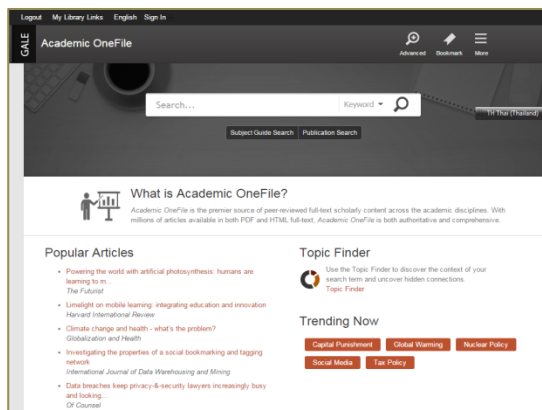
Logout My Library Links English Sign In

GALE Academic OneFile

Advanced Bookmark More

Search... Keyword

ไทย Thai (Thailand)

Subject Guide Search Publication Search

What is Academic OneFile?

Academic OneFile is the premier source of peer-reviewed full-text scholarly content across the academic disciplines. With millions of articles available in both PDF and HTML full-text, Academic OneFile is both authoritative and comprehensive.

Popular Articles

- Powering the world with artificial photosynthesis: humans are learning to m...
The Futurist
- Limelight on mobile learning: integrating education and innovation
Harvard International Review
- Climate change and health - what's the problem?
Globalization and Health
- Investigating the properties of a social bookmarking and tagging network
International Journal of Data Warehousing and Mining
- Data breaches keep privacy-&-security lawyers increasingly busy and looking...
Of Counsel

Topic Finder

Use the Topic Finder to discover the context of your search term and uncover hidden connections.
Topic Finder

Trending Now

Capital Punishment Global Warming Nuclear Policy
Social Media Tax Policy